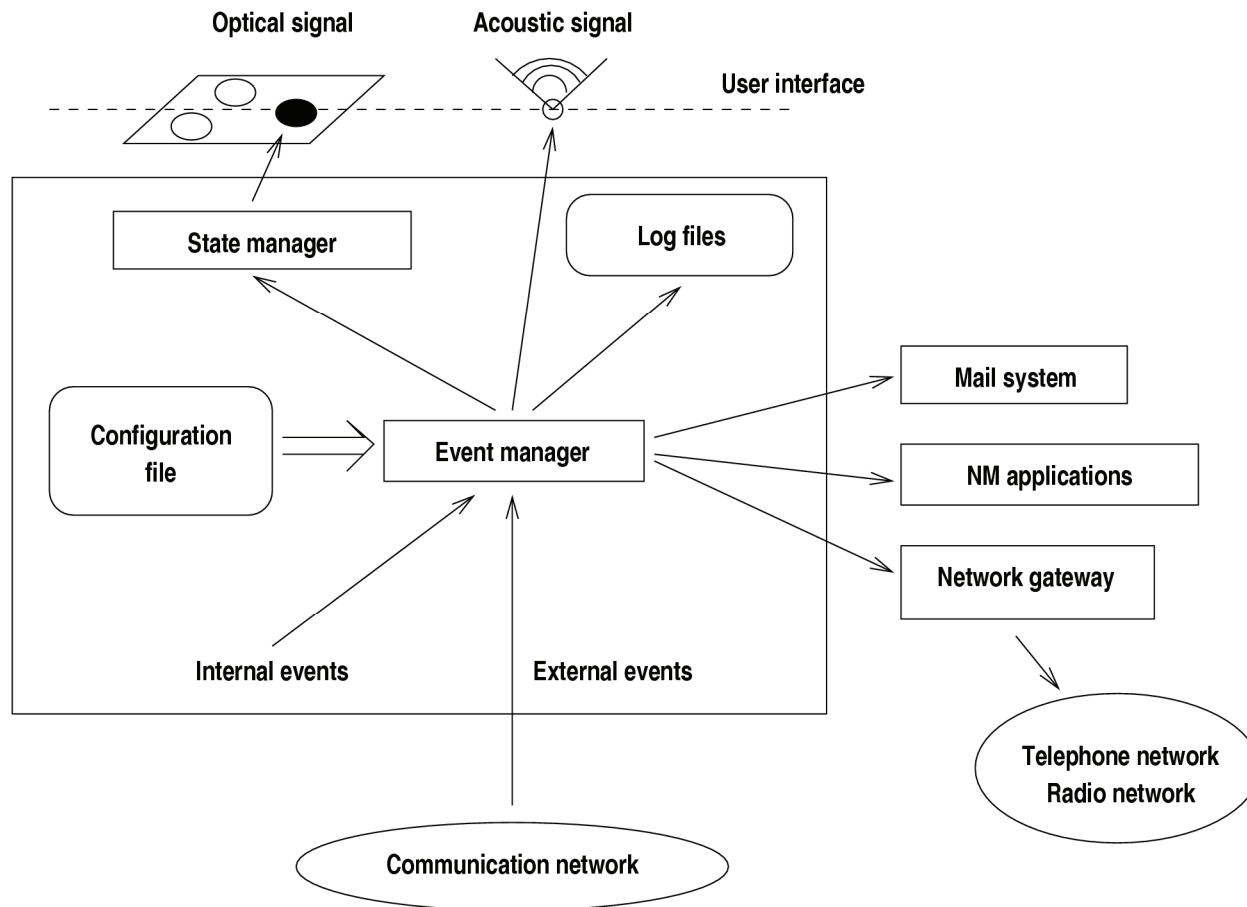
Optical signal

Acoustic signal

User interface

State manager

Log files

Mail system

Configuration file

Event manager

NM applications

Network gateway

Internal events

External events

Telephone network
Radio network

Communication network